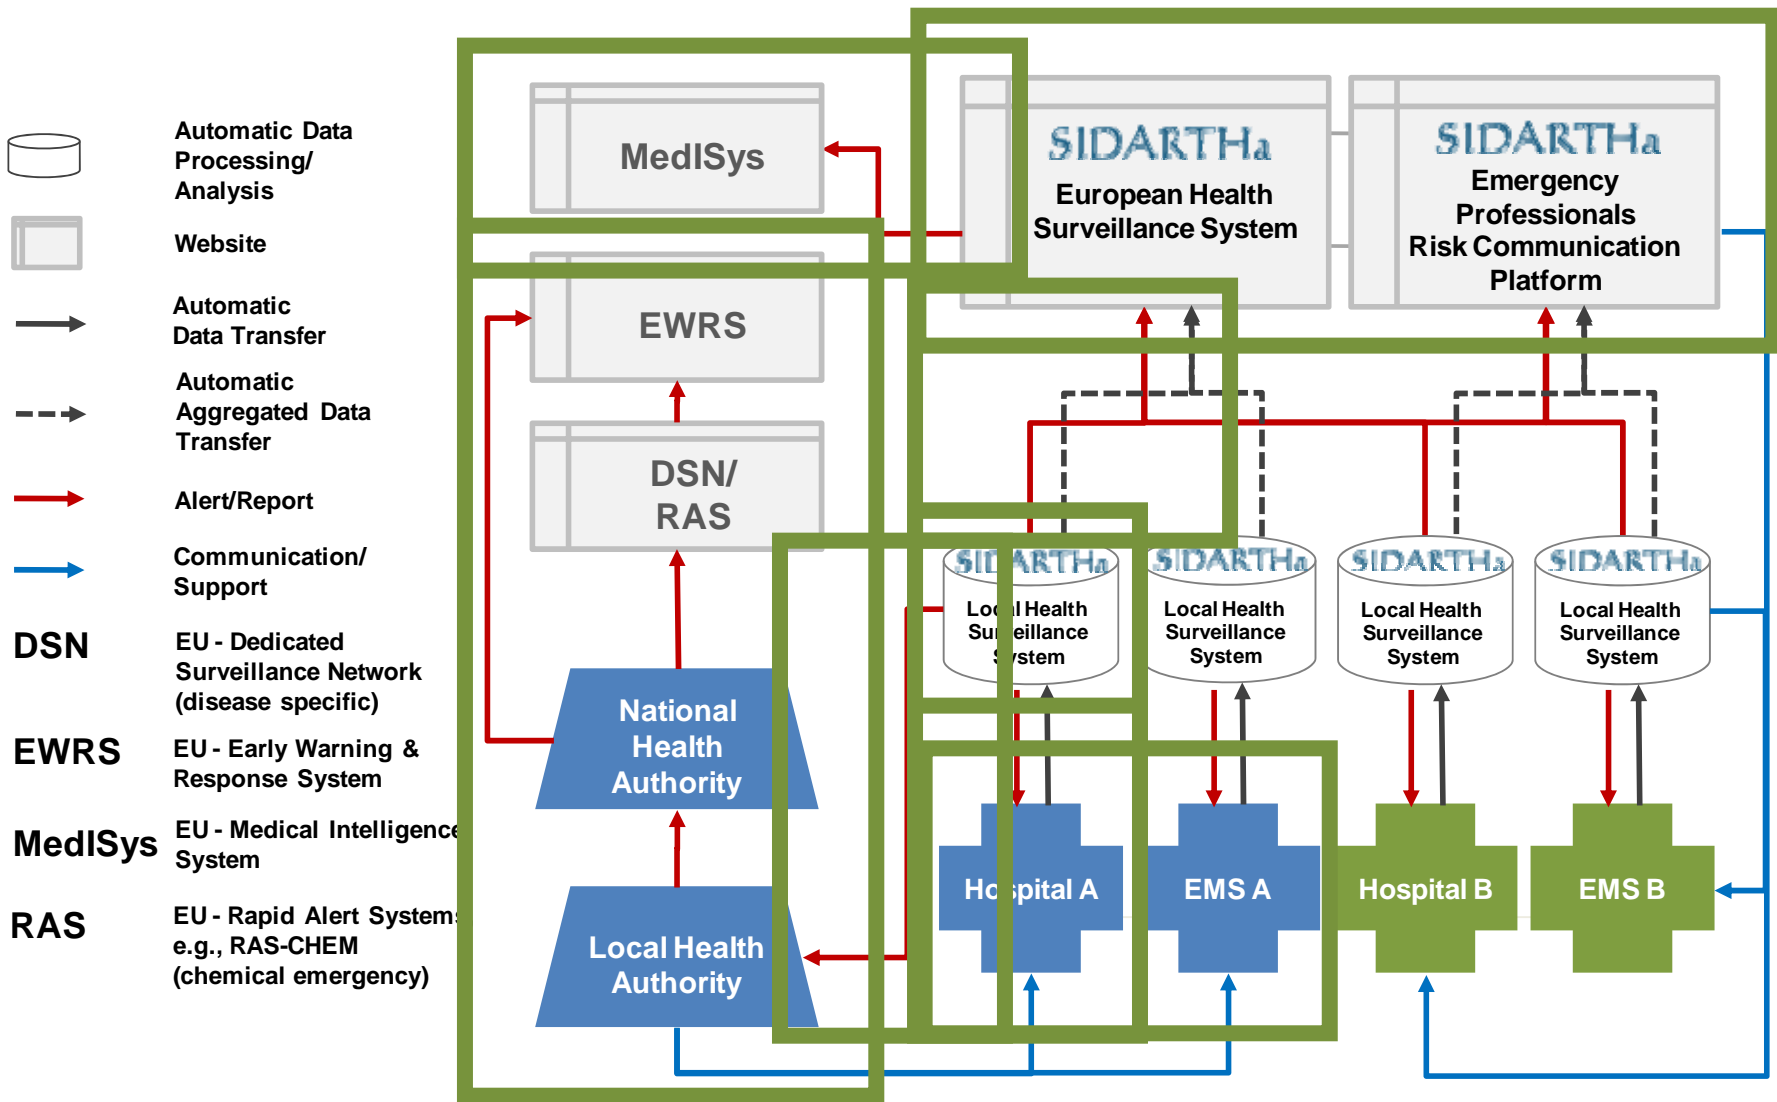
Automatic Data Processing/ Analysis

Website

Automatic Data Transfer

Automatic Aggregated Data Transfer

Alert/Report

Communication/ Support

DSN EU - Dedicated Surveillance Network (disease specific)

EWRS EU - Early Warning & Response System

MedISys EU - Medical Intelligence System

RAS EU - Rapid Alert Systems e.g., RAS-CHEM (chemical emergency)

MedISys

EWRS

DSN/ RAS

National Health Authority

Local Health Authority

SIDARTHa European Health Surveillance System

SIDARTHa Emergency Professionals Risk Communication Platform

SIDARTHa Local Health Surveillance System

SIDARTHa Local Health Surveillance System

SIDARTHa Local Health Surveillance System

SIDARTHa Local Health Surveillance System

Hospital A

EMS A

Hospital B

EMS B